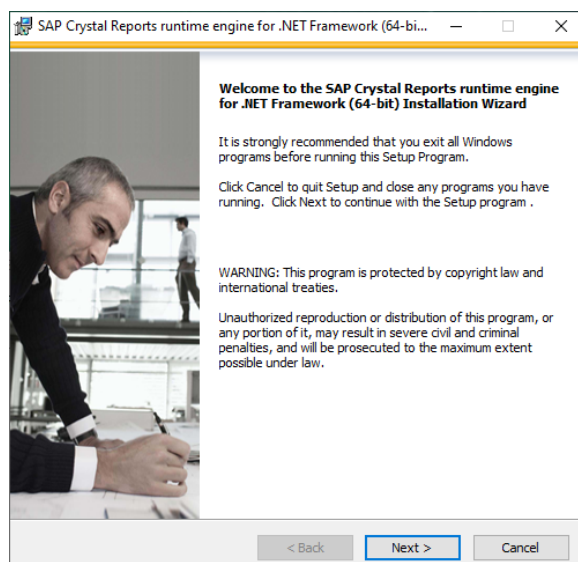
SAP Crystal Reports runtime engine for .NET Framework (64-bi...

Welcome to the SAP Crystal Reports runtime engine for .NET Framework (64-bit) Installation Wizard

It is strongly recommended that you exit all Windows programs before running this Setup Program.

Click Cancel to quit Setup and close any programs you have running. Click Next to continue with the Setup program .

WARNING: This program is protected by copyright law and international treaties.

Unauthorized reproduction or distribution of this program, or any portion of it, may result in severe civil and criminal penalties, and will be prosecuted to the maximum extent possible under law.

< Back Next > Cancel